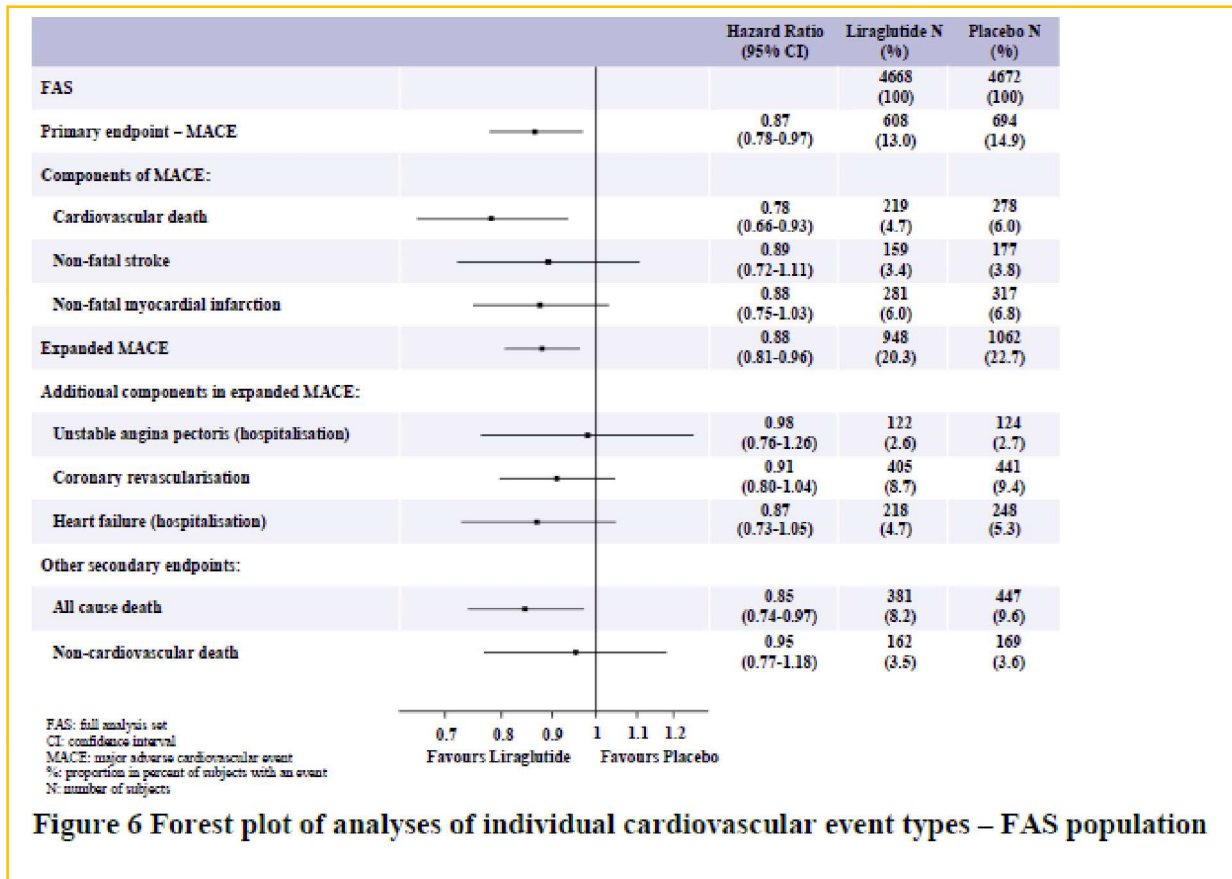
| | Hazard Ratio (95% CI) | Liraglutide N (%) | Placebo N (%) |
|---|---|---|---|
| FAS | | 4668 (100) | 4672 (100) |
| Primary endpoint – MACE | 0.87 (0.78-0.97) | 608 (13.0) | 694 (14.9) |
| Components of MACE: | | | |
| Cardiovascular death | 0.78 (0.66-0.93) | 219 (4.7) | 278 (6.0) |
| Non-fatal stroke | 0.89 (0.72-1.11) | 159 (3.4) | 177 (3.8) |
| Non-fatal myocardial infarction | 0.88 (0.75-1.03) | 281 (6.0) | 317 (6.8) |
| Expanded MACE | 0.88 (0.81-0.96) | 948 (20.3) | 1062 (22.7) |
| Additional components in expanded MACE: | | | |
| Unstable angina pectoris (hospitalisation) | 0.98 (0.76-1.26) | 122 (2.6) | 124 (2.7) |
| Coronary revascularisation | 0.91 (0.80-1.04) | 405 (8.7) | 441 (9.4) |
| Heart failure (hospitalisation) | 0.87 (0.73-1.05) | 218 (4.7) | 248 (5.3) |
| Other secondary endpoints: | | | |
| All cause death | 0.85 (0.74-0.97) | 381 (8.2) | 447 (9.6) |
| Non-cardiovascular death | 0.95 (0.77-1.18) | 162 (3.5) | 169 (3.6) |

0.7 0.8 0.9 1 1.1 1.2

Favours Liraglutide Favours Placebo

FAS: full analysis set
CI: confidence interval
MACE: major adverse cardiovascular event
%: proportion in percent of subjects with an event
N: number of subjects

Figure 6 Forest plot of analyses of individual cardiovascular event types – FAS population